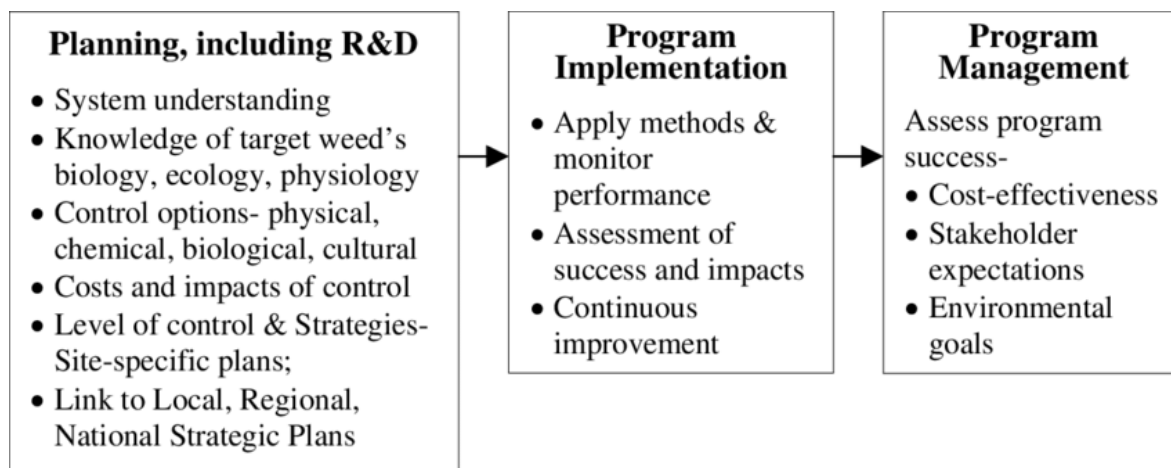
Planning, including R&D

- System understanding
- Knowledge of target weed's biology, ecology, physiology
- Control options- physical, chemical, biological, cultural
- Costs and impacts of control
- Level of control & Strategies- Site-specific plans;
- Link to Local, Regional, National Strategic Plans

Program Implementation

- Apply methods & monitor performance
- Assessment of success and impacts
- Continuous improvement

Program Management

Assess program success-

- Cost-effectiveness
- Stakeholder expectations
- Environmental goals